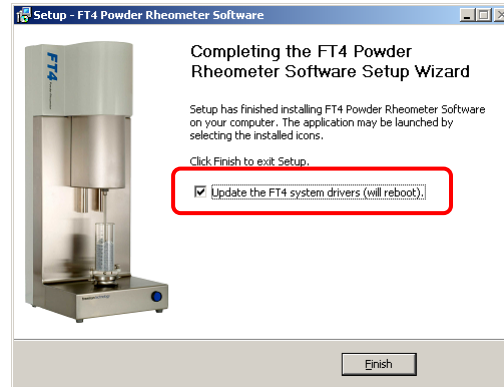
Setup - FT4 Powder Rheometer Software

FT4

Completing the FT4 Powder Rheometer Software Setup Wizard

Setup has finished installing FT4 Powder Rheometer Software on your computer. The application may be launched by selecting the installed icons.

Click Finish to exit Setup.

☑ Update the FT4 system drivers (will reboot).

Finish